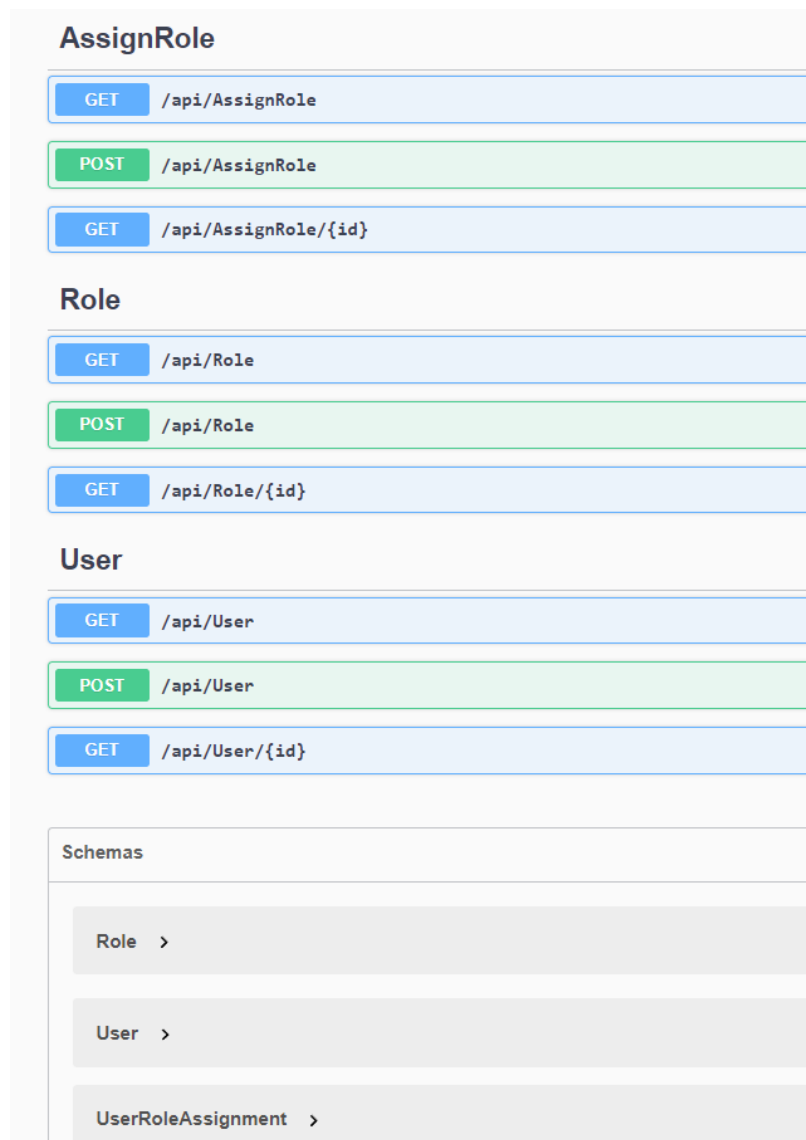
AssignRole

GET /api/AssignRole

POST /api/AssignRole

GET /api/AssignRole/{id}

Role

GET /api/Role

POST /api/Role

GET /api/Role/{id}

User

GET /api/User

POST /api/User

GET /api/User/{id}

Schemas

Role >

User >

UserRoleAssignment >